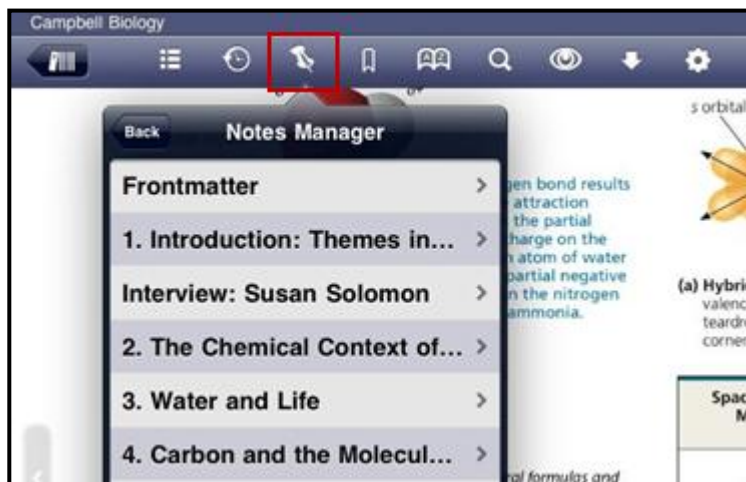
Campbell Biology

Back Notes Manager

Frontmatter >

1. Introduction: Themes in... >

Interview: Susan Solomon >

2. The Chemical Context of... >

3. Water and Life >

4. Carbon and the Molecul... >

gen bond results attraction the partial harge on the n atom of water partial negative n the nitrogen ammonia.

s orbital

(a) Hybri valenc teardr corner

Spac M

al formulas and